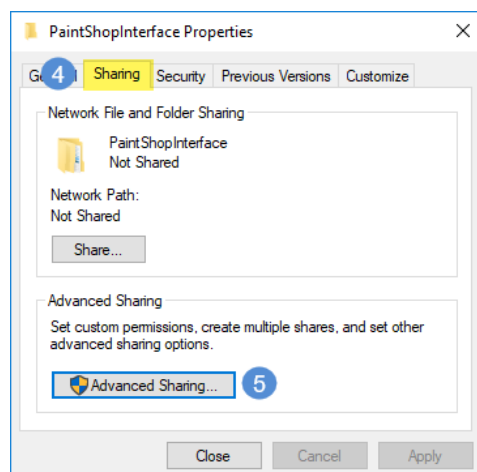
PaintShopInterface Properties

×

Ge 4 al

Sharing

Security

Previous Versions

Customize

Network File and Folder Sharing

PaintShopInterface
Not Shared

Network Path:
Not Shared

Share...

Advanced Sharing

Set custom permissions, create multiple shares, and set other advanced sharing options.

Advanced Sharing...

5

Close

Cancel

Apply